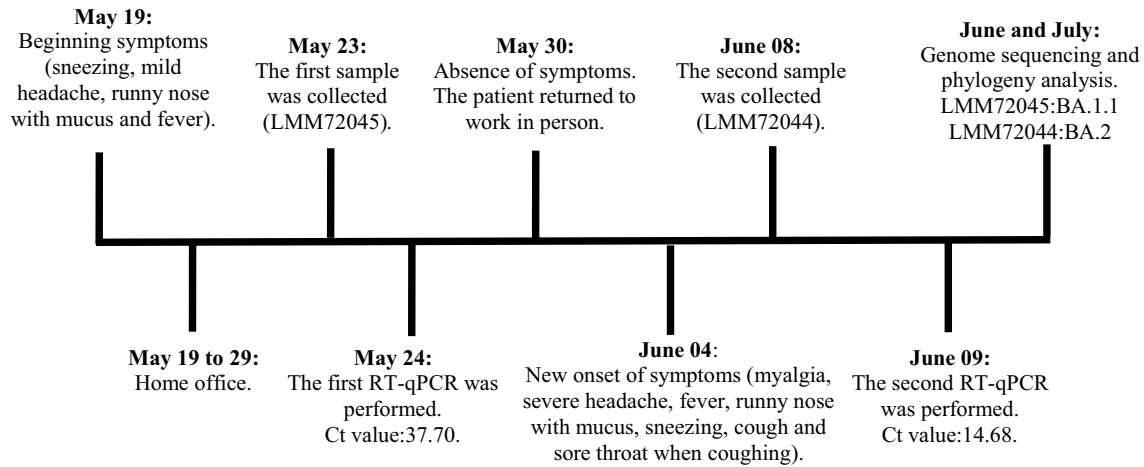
**May 19:**
Beginning symptoms (sneezing, mild headache, runny nose with mucus and fever).

**May 23:**
The first sample was collected (LMM72045).

**May 30:**
Absence of symptoms. The patient returned to work in person.

**June 08:**
The second sample was collected (LMM72044).

**June and July:**
Genome sequencing and phylogeny analysis.
LMM72045:BA.1.1
LMM72044:BA.2

**May 19 to 29:**
Home office.

**May 24:**
The first RT-qPCR was performed.
Ct value:37.70.

**June 04**:
New onset of symptoms (myalgia, severe headache, fever, runny nose with mucus, sneezing, cough and sore throat when coughing).

**June 09:**
The second RT-qPCR was performed.
Ct value:14.68.